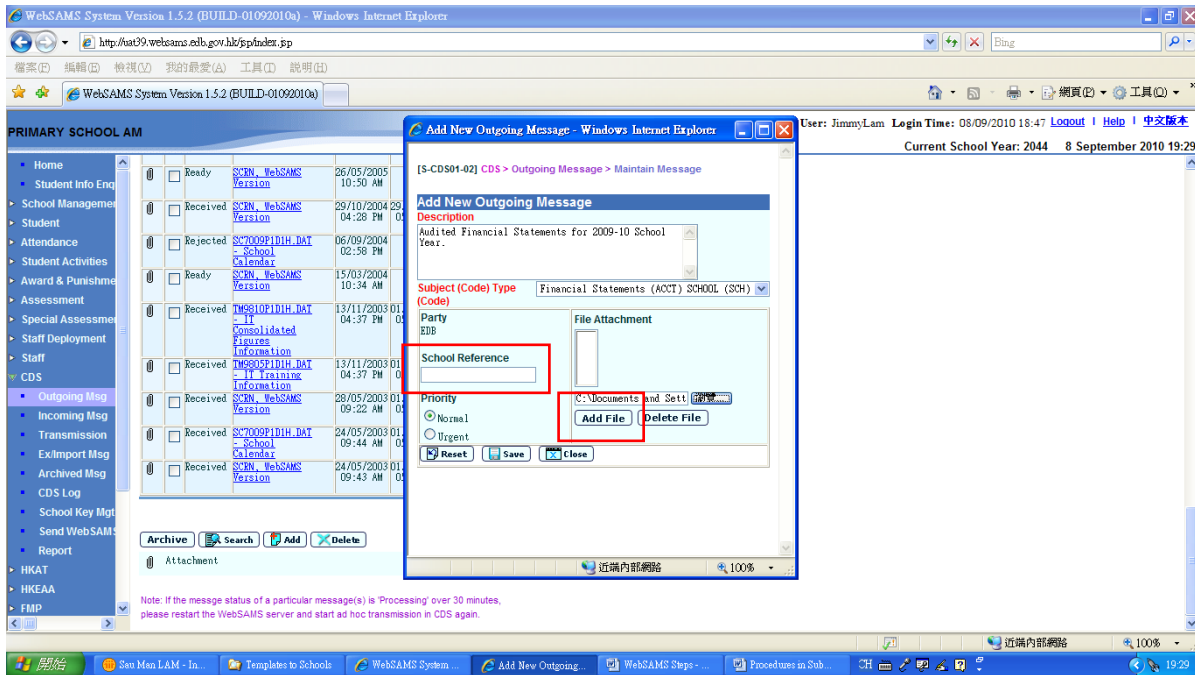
WebSAMS System Version 1.5.2 (BUILD-01092010a) - Windows Internet Explorer

http://uat39.websams.edb.gov.hk/jsp/index.jsp

Bing

檔案(F) 編輯(E) 檢視(V) 我的最愛(A) 工具(T) 說明(H)

WebSAMS System Version 1.5.2 (BUILD-01092010a)

網頁(P) 工具(O)

PRIMARY SCHOOL AM

User: JimmyLam Login Time: 08/09/2010 18:47 Logout | Help | 中文版本

Current School Year: 2044 8 September 2010 19:29

Home
Student Info Enq
School Managemen
Student
Attendance
Student Activities
Award & Punishme
Assessment
Special Assessmen
Staff Deployment
Staff
CDS
Outgoing Msg
Incoming Msg
Transmission
Ex/Import Msg
Archived Msg
CDS Log
School Key Mgt
Send WebSAMS
Report
HKAT
HKEAA
FMP

| | | Status | File | Date |
|---|---|---|---|---|
| | | Ready | SCRN, WebSAMS Version | 26/05/2005 10:50 AM |
| | | Received | SCRN, WebSAMS Version | 29/10/2004 04:28 PM |
| | | Rejected | SC7009P1D1H.DAT - School Calendar | 06/09/2004 02:58 PM |
| | | Ready | SCRN, WebSAMS Version | 15/03/2004 10:34 AM |
| | | Received | TM9810P1D1H.DAT - IT Consolidated Figures Information | 13/11/2003 04:37 PM |
| | | Received | TM9805P1D1H.DAT - IT Training Information | 13/11/2003 04:37 PM |
| | | Received | SCRN, WebSAMS Version | 28/05/2003 09:22 AM |
| | | Received | SC7009P1D1H.DAT - School Calendar | 24/05/2003 09:44 AM |
| | | Received | SCRN, WebSAMS Version | 24/05/2003 09:43 AM |

Archive Search Add Delete

Attachment

Note: If the messge status of a particular message(s) is 'Processing' over 30 minutes, please restart the WebSAMS server and start ad hoc transmission in CDS again.

Add New Outgoing Message - Windows Internet Explorer

[S-CDS01-02] CDS > Outgoing Message > Maintain Message

Add New Outgoing Message

Description

Audited Financial Statements for 2009-10 School Year.

Subject (Code) Type (Code)

Financial Statements (ACCT) SCHOOL (SCH)

Party
EDB

File Attachment

School Reference

Priority
Normal
Urgent

C:\Documents and Sett 瀏覽...

Add File Delete File

Reset Save Close

近端內部網路 100%

開始 Sau Man LAM - In... Templates to Schools WebSAMS System ... Add New Outgoing... WebSAMS Steps - ... Procedures in Sub... CH 19:29

近端內部網路 100%